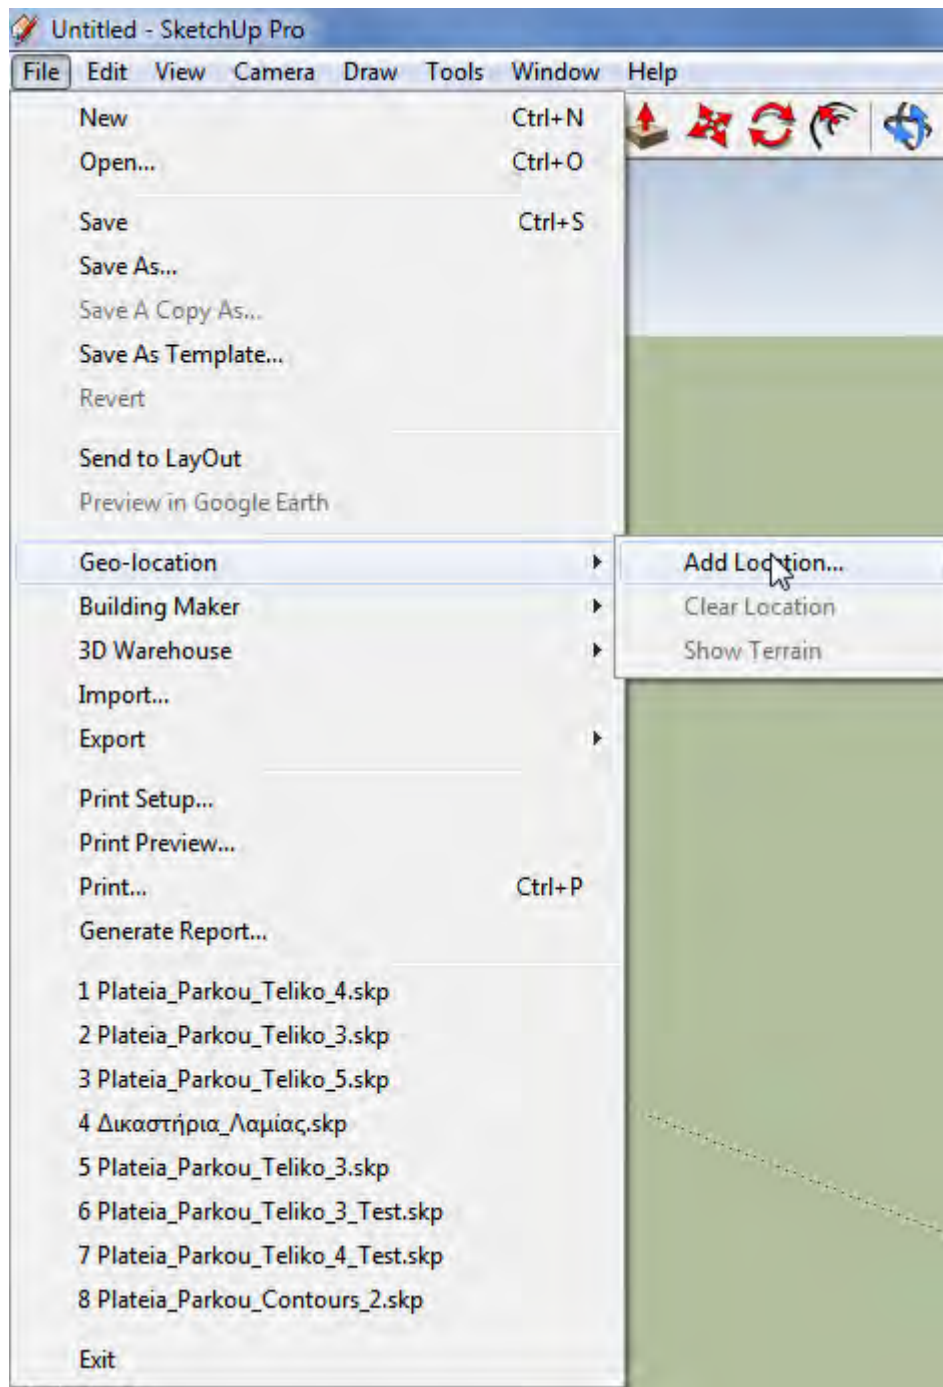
Untitled - SketchUp Pro

File Edit View Camera Draw Tools Window Help

New Ctrl+N
Open... Ctrl+O

Save Ctrl+S
Save As...
Save A Copy As...
Save As Template...
Revert

Send to LayOut
Preview in Google Earth

Geo-location
Building Maker
3D Warehouse
Import...
Export

Print Setup...
Print Preview...
Print... Ctrl+P
Generate Report...

1 Plateia_Parkou_Teliko_4.skp
2 Plateia_Parkou_Teliko_3.skp
3 Plateia_Parkou_Teliko_5.skp
4 Δικαστήρια_Λαμίας.skp
5 Plateia_Parkou_Teliko_3.skp
6 Plateia_Parkou_Teliko_3_Test.skp
7 Plateia_Parkou_Teliko_4_Test.skp
8 Plateia_Parkou_Contours_2.skp

Exit

Add Location...
Clear Location
Show Terrain